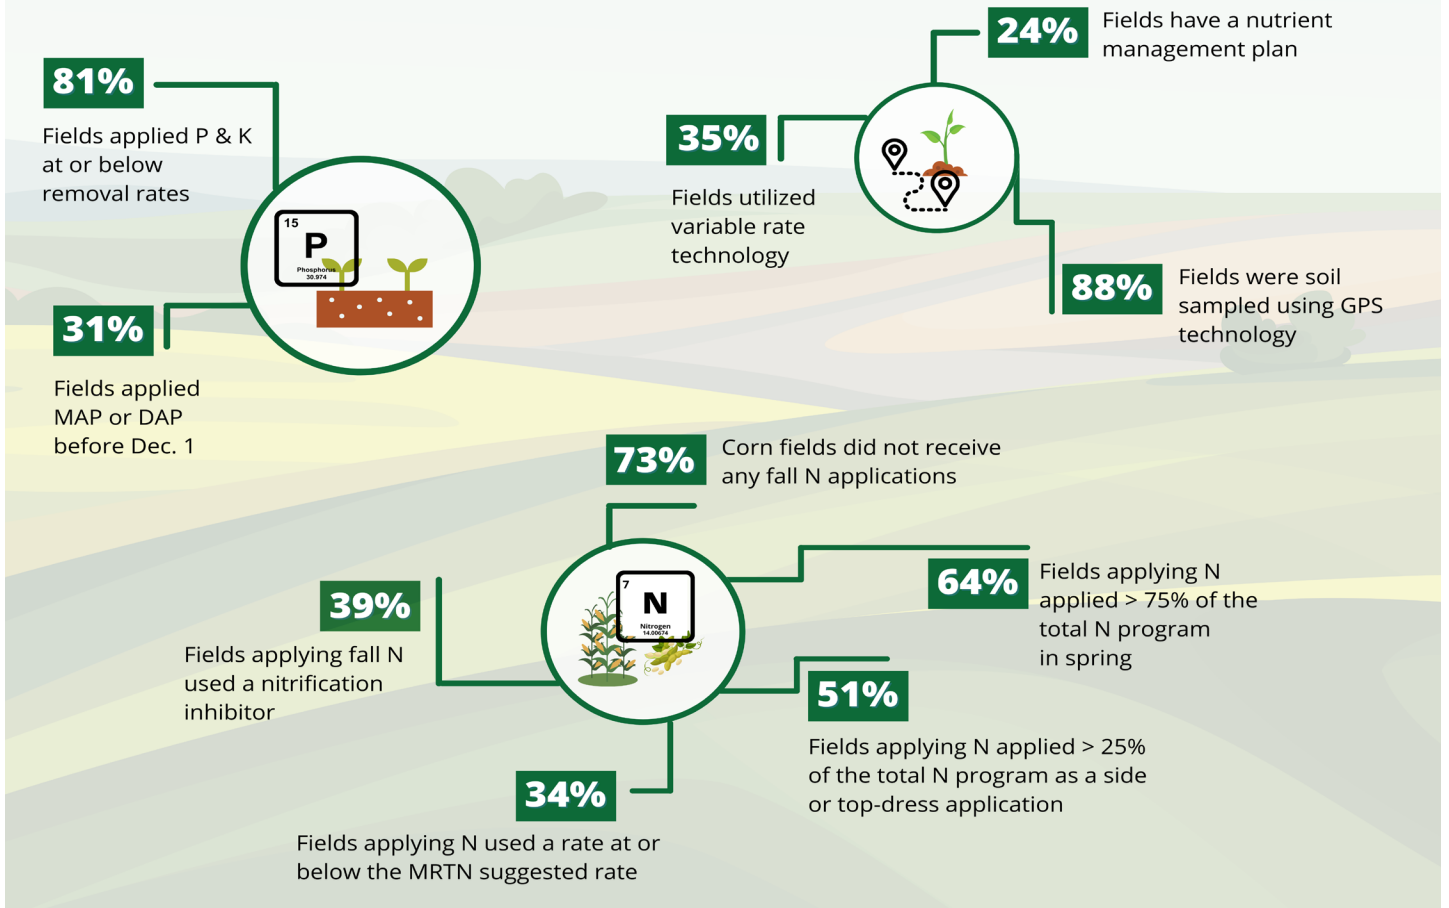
81%

Fields applied P & K at or below removal rates

15
P
Phosphorus
30.974

31%

Fields applied MAP or DAP before Dec. 1

24%

Fields have a nutrient management plan

35%

Fields utilized variable rate technology

88%

Fields were soil sampled using GPS technology

73%

Corn fields did not receive any fall N applications

39%

Fields applying fall N used a nitrification inhibitor

7
N
Nitrogen
14.00674

64%

Fields applying N applied > 75% of the total N program in spring

51%

Fields applying N applied > 25% of the total N program as a side or top-dress application

34%

Fields applying N used a rate at or below the MRTN suggested rate